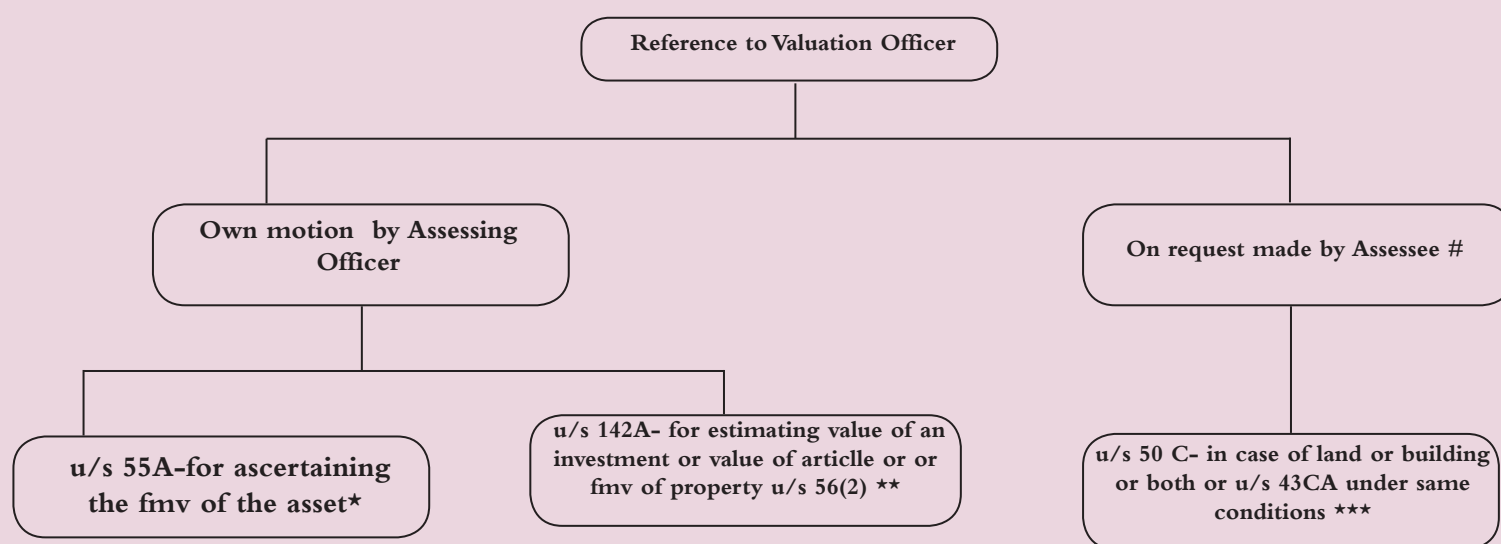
Reference to Valuation Officer

Own motion by Assessing Officer

On request made by Assessee #

u/s 55A-for ascertaining the fmv of the asset*

u/s 142A- for estimating value of an investment or value of articlle or or fmv of property u/s 56(2) **

u/s 50 C- in case of land or building or both or u/s 43CA under same conditions ***